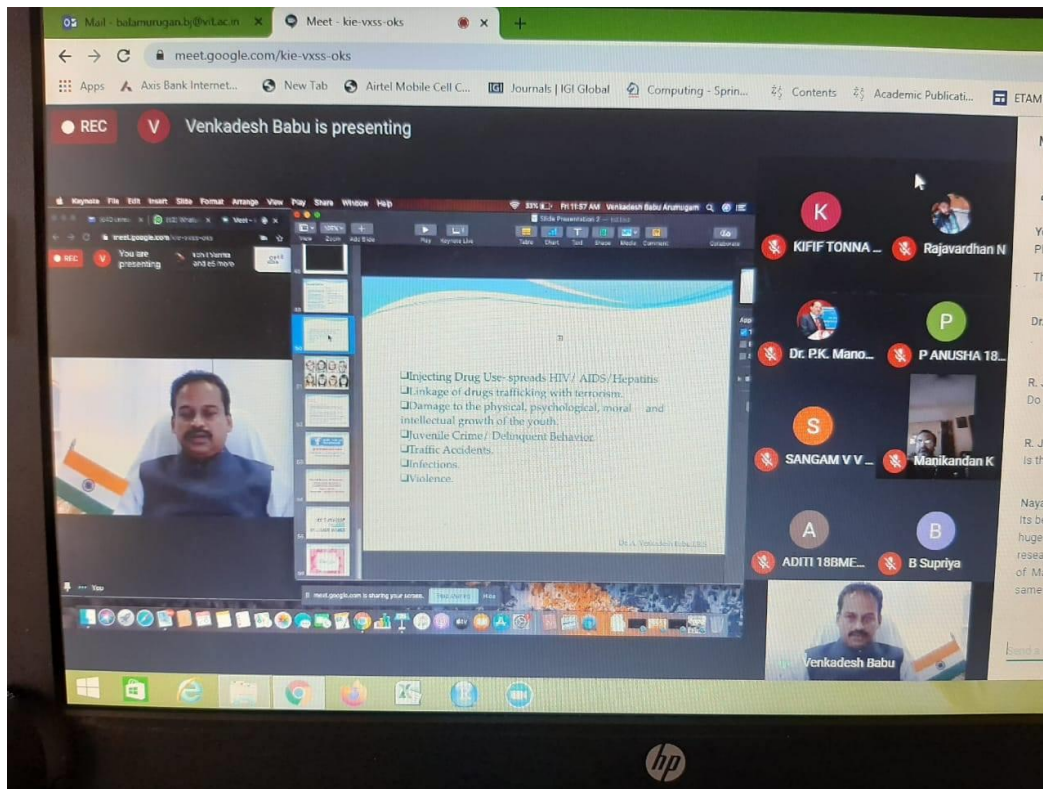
Mail - balamurugan.bj@vit.ac.in × Meet - kie-vxss-oks × +

meet.google.com/kie-vxss-oks

Apps Axis Bank Internet... New Tab Airtel Mobile Cell C... Journals | IGI Global Computing - Sprin... Contents Academic Publicati... ETAM

REC V Venkadesh Babu is presenting

Keynote File Edit Insert Slide Format Arrange View Play Share Window Help Fri 11:57 AM Venkadesh Babu Arumugam

Slide Presentation 2

REC V You are presenting

❑Injecting Drug Use- spreads HIV / AIDS / Hepatitis
❑Linkage of drugs trafficking with terrorism.
❑Damage to the physical, psychological, moral and intellectual growth of the youth.
❑Juvenile Crime / Delinquent Behavior.
❑Traffic Accidents.
❑Infections.
❑Violence.

meet.google.com is sharing your screen. Stop sharing Hide

You

K KIFIF TONNA ...
Rajavardhan N
Dr. P.K. Mano...
P P ANUSHA 18...
S SANGAM V V ...
Manikandan K
A ADITI 18BME...
B B Supriya
Venkadesh Babu

R. J
Do
R. J
Is th
Naya
Its be
huge
resea
of M
same